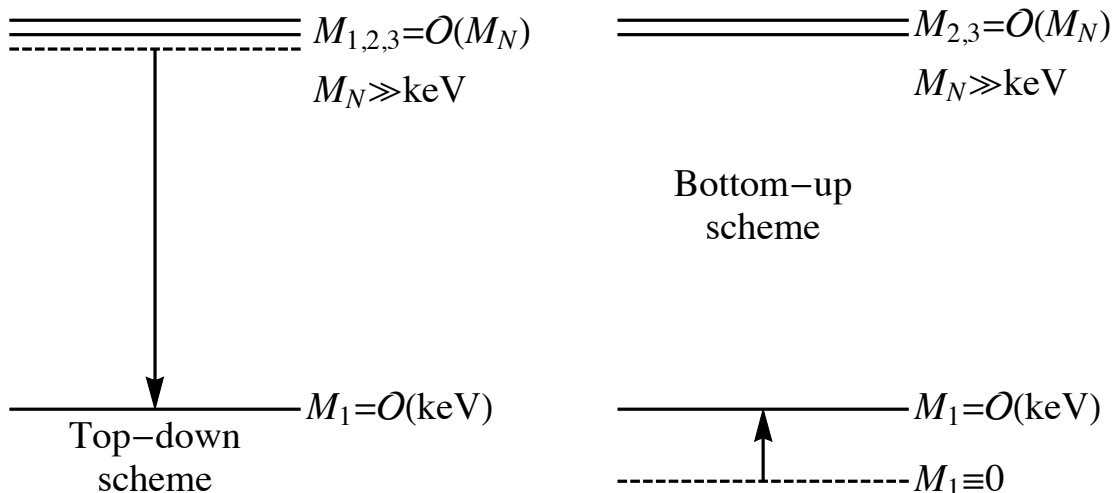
$M_{1,2,3}=\mathcal{O}(M_N)$

$M_N \gg \text{keV}$

$M_{2,3}=\mathcal{O}(M_N)$

$M_N \gg \text{keV}$

Bottom−up scheme

$M_1=\mathcal{O}(\text{keV})$

Top−down scheme

$M_1=\mathcal{O}(\text{keV})$

$M_1 \equiv 0$